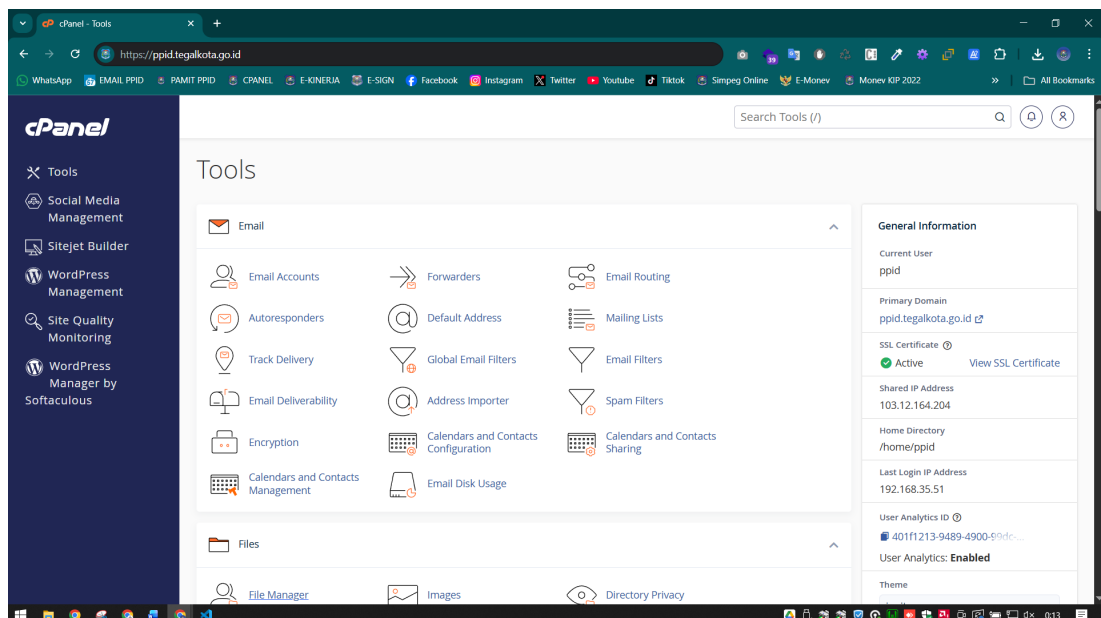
cPanel - Tools
https://ppid.tegalkota.go.id
WhatsApp EMAIL PPID PAMIT PPID CPANEL E-KINERJA E-SIGN Facebook Instagram Twitter Youtube Tiktok Simpeg Online E-Monev Monev KIP 2022 All Bookmarks

cPanel
Tools
Social Media Management
Sitejet Builder
WordPress Management
Site Quality Monitoring
WordPress Manager by Softaculous

Search Tools (/)

Tools

Email
Email Accounts
Forwarders
Email Routing
Autoresponders
Default Address
Mailing Lists
Track Delivery
Global Email Filters
Email Filters
Email Deliverability
Address Importer
Spam Filters
Encryption
Calendars and Contacts Configuration
Calendars and Contacts Sharing
Calendars and Contacts Management
Email Disk Usage

Files
File Manager
Images
Directory Privacy

General Information
Current User
ppid
Primary Domain
ppid.tegalkota.go.id
SSL Certificate
Active
View SSL Certificate
Shared IP Address
103.12.164.204
Home Directory
/home/ppid
Last Login IP Address
192.168.35.51
User Analytics ID
401f1213-9489-4900-99dc-...
User Analytics: Enabled
Theme